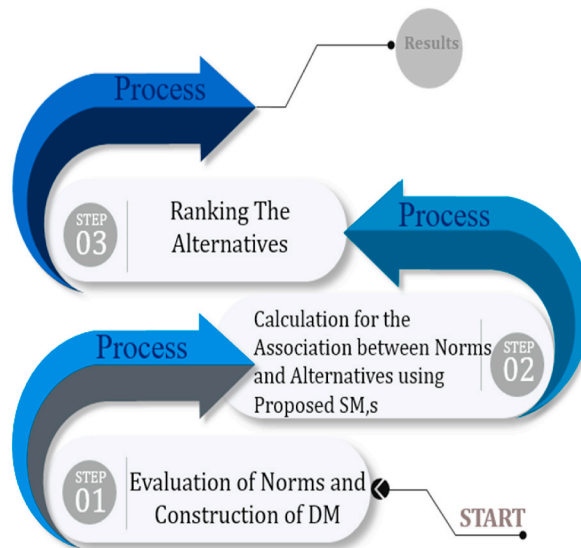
Results

Process

STEP 03

Ranking The Alternatives

Process

Calculation for the Association between Norms and Alternatives using Proposed SM,s

STEP 02

Process

STEP 01

Evaluation of Norms and Construction of DM

START